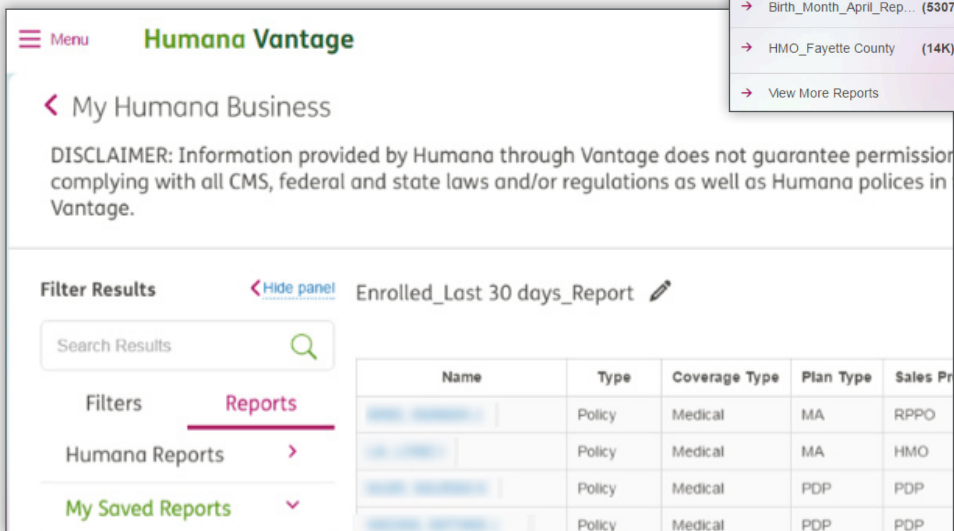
Menu Humana Vantage

→ Birth_Month_April_Rep... (5307

→ HMO_Fayette County (14K)

→ View More Reports

< My Humana Business

DISCLAIMER: Information provided by Humana through Vantage does not guarantee permissio complying with all CMS, federal and state laws and/or regulations as well as Humana polices in Vantage.

Filter Results

< Hide panel

Search Results

Filters

Reports

Humana Reports >

My Saved Reports

Enrolled_Last 30 days_Report

| Name | Type | Coverage Type | Plan Type | Sales Pr |
|---|---|---|---|---|
| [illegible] | Policy | Medical | MA | RPPO |
| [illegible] | Policy | Medical | MA | HMO |
| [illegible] | Policy | Medical | PDP | PDP |
| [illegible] | Policy | Medical | PDP | PDP |